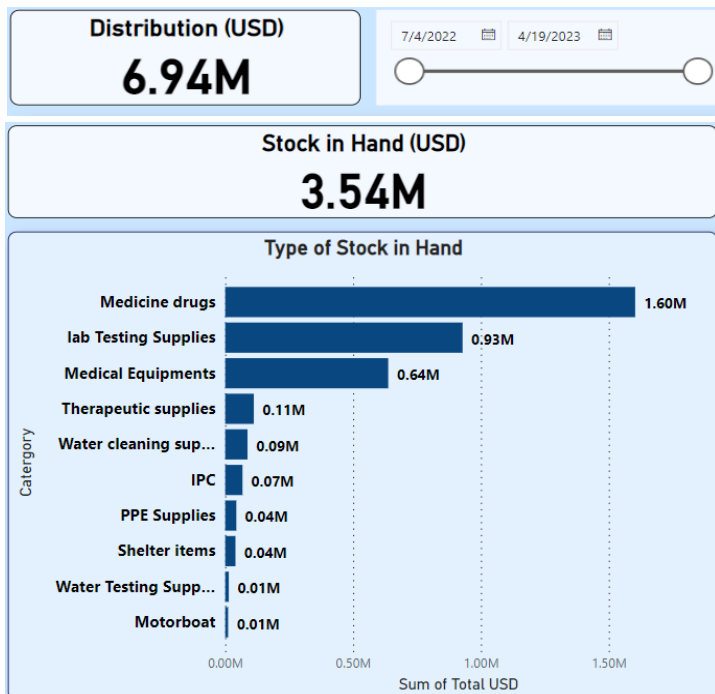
Distribution (USD)
6.94M

7/4/2022
4/19/2023

Stock in Hand (USD)
3.54M

Type of Stock in Hand

Catergory

| Catergory | Sum of Total USD |
|---|---|
| Medicine drugs | 1.60M |
| lab Testing Supplies | 0.93M |
| Medical Equipments | 0.64M |
| Therapeutic supplies | 0.11M |
| Water cleaning sup... | 0.09M |
| IPC | 0.07M |
| PPE Supplies | 0.04M |
| Shelter items | 0.04M |
| Water Testing Supp... | 0.01M |
| Motorboat | 0.01M |

0.00M
0.50M
1.00M
1.50M
Sum of Total USD